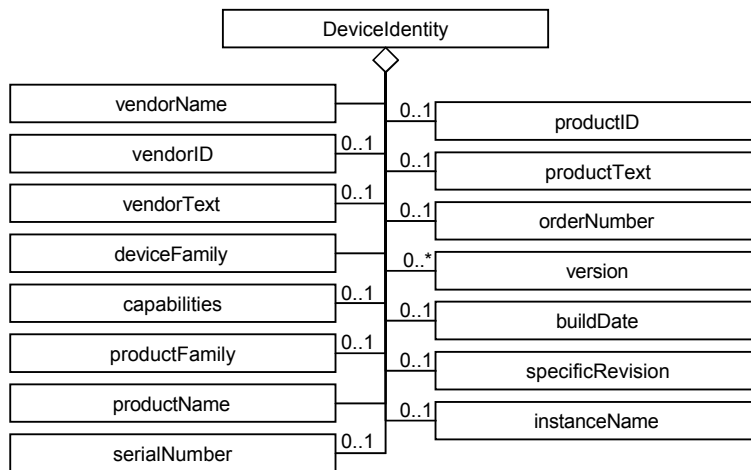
DeviceIdentity

vendorName

0..1 vendorID

0..1 vendorText

deviceFamily

0..1 capabilities

0..1 productFamily

productName

0..1 serialNumber

0..1 productID

0..1 productText

0..1 orderNumber

0..* version

0..1 buildDate

0..1 specificRevision

0..1 instanceName